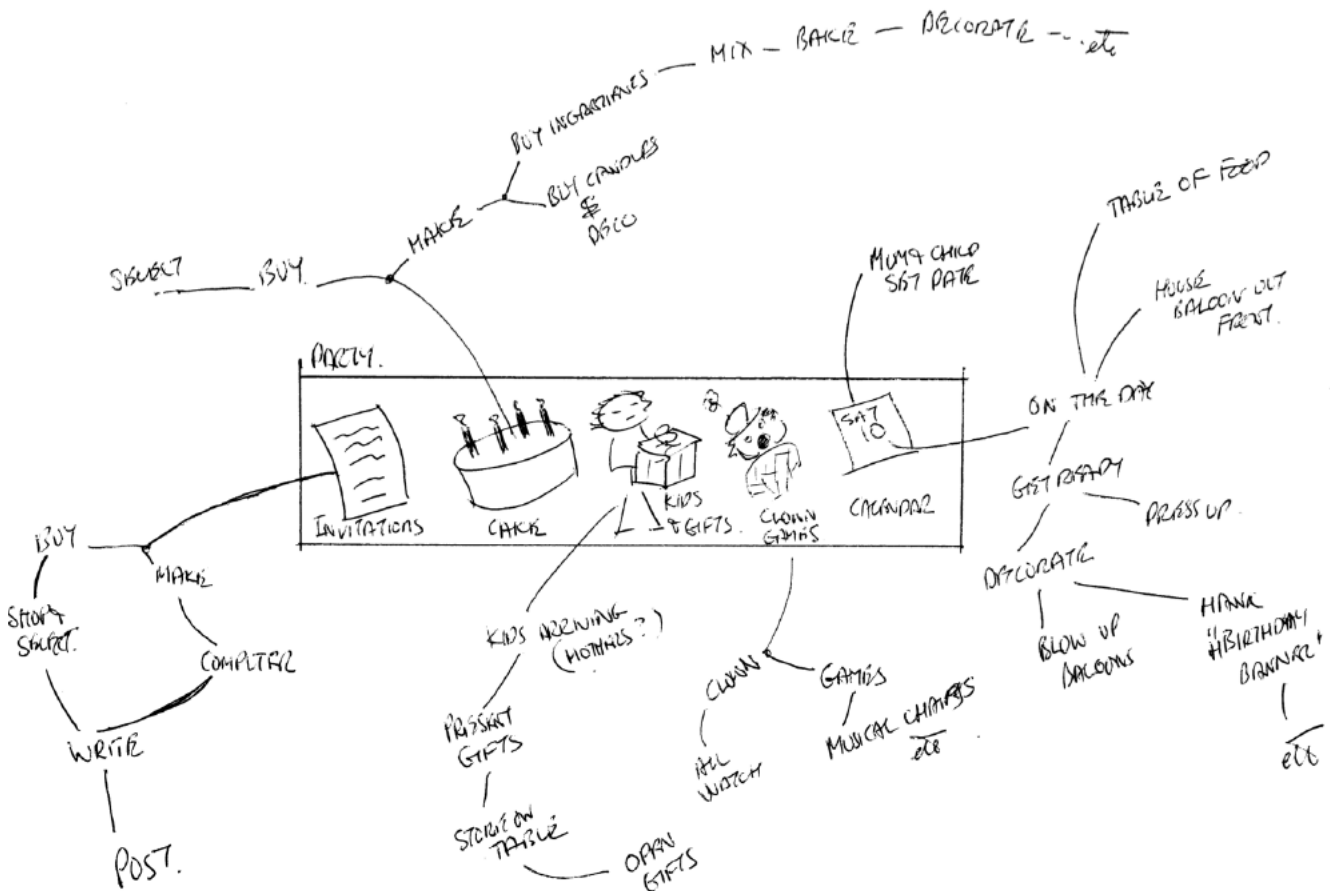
MIX — BAKE — DECORATE ... etc

BUY INGREDIENTS

BUY CANDLES & DECO

MAKE

SELECT

BUY

TABLE OF FOOD

MUM & CHILD SET DATE

HOUSE BALOON OUT FRONT.

PARTY.

INVITATIONS

CAKE

KIDS & GIFTS.

CLOWN GAMES

SAT 10

CALENDAR

ON THE DAY

GET READY

DRESS UP

BUY

MAKE

SHOP & SELECT.

COMPUTER

WRITE

POST.

KIDS ARRIVING (MOTHERS?)

PRESENT GIFTS

STORE ON TABLE

OPEN GIFTS

CLOWN

ALL WATCH

GAMES

MUSICAL CHAIRS etc

DECORATE

BLOW UP BALOONS

HANG "HBIRTHDAY BANNER"

etc